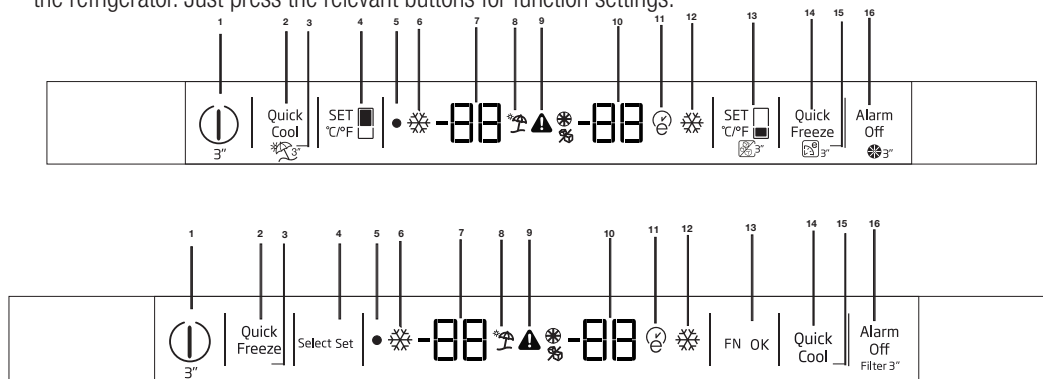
the refrigerator. Just press the relevant buttons for function settings.

1 2 3 4 5 6 7 8 9 10 11 12 13 14 15 16

3" Quick Cool 3" SET °C/°F -88 -88 SET °C/°F 3" Quick Freeze 3" Alarm Off 3"

1 2 3 4 5 6 7 8 9 10 11 12 13 14 15 16

3" Quick Freeze Select Set -88 -88 FN OK Quick Cool Alarm Off Filter 3"